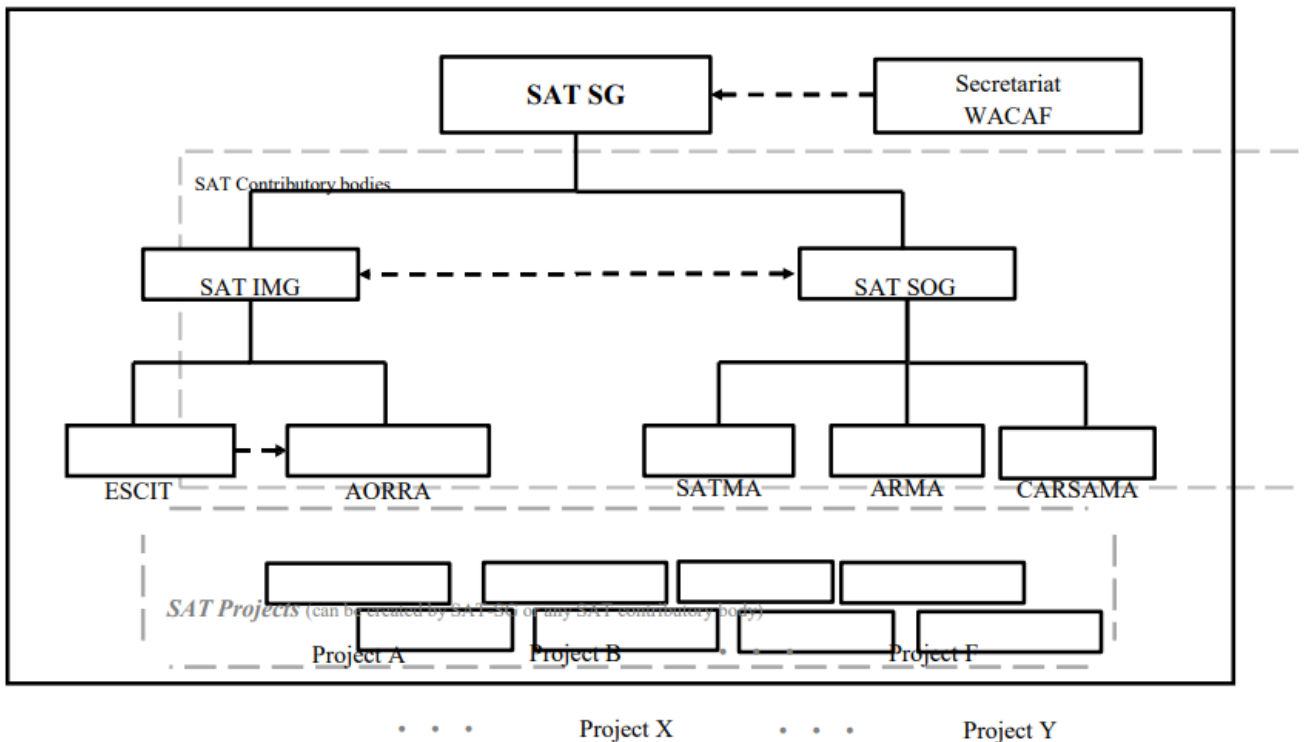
SAT SG

Secretariat WACAF

SAT Contributory bodies

SAT IMG

SAT SOG

ESCIT

AORRA

SATMA

ARMA

CARSAMA

SAT Projects (can be created by SAT SG or any SAT contributory body)

Project A

Project B

Project F

Project X

Project Y